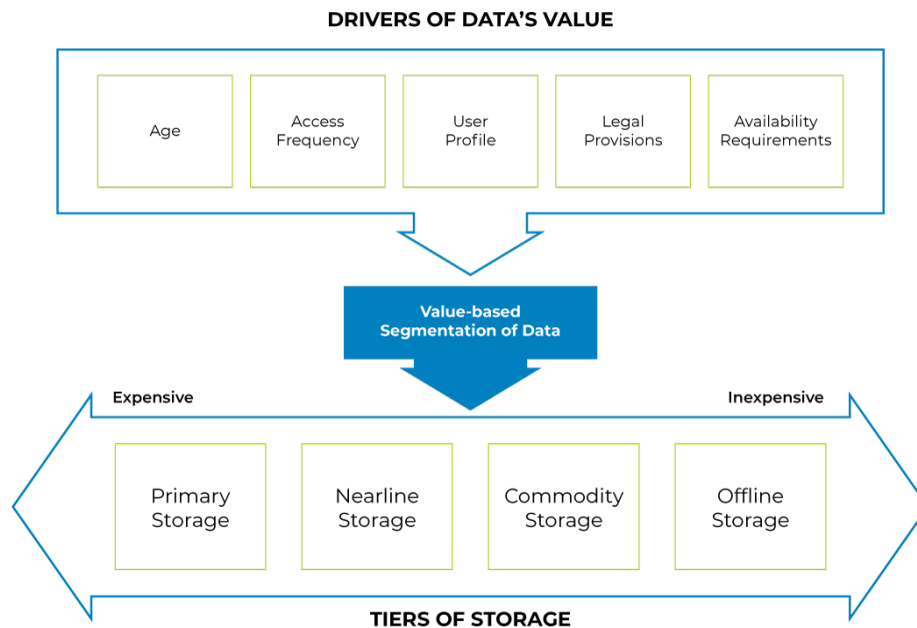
DRIVERS OF DATA'S VALUE

Age

Access Frequency

User Profile

Legal Provisions

Availability Requirements

Value-based Segmentation of Data

Expensive

Inexpensive

Primary Storage

Nearline Storage

Commodity Storage

Offline Storage

TIERS OF STORAGE